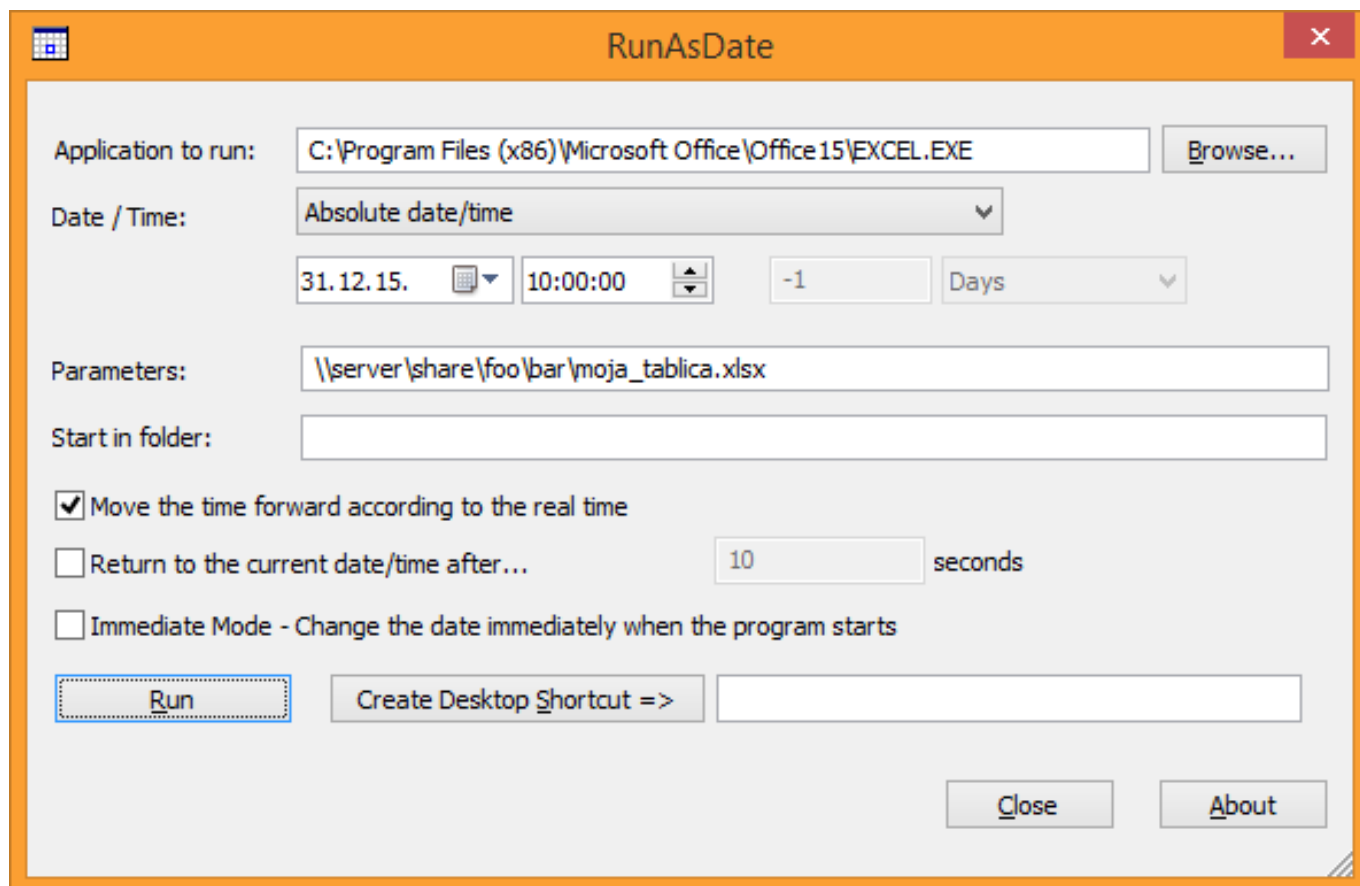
RunAsDate

Application to run: C:\Program Files (x86)\Microsoft Office\Office15\EXCEL.EXE Browse...

Date / Time: Absolute date/time

31.12.15. 10:00:00 -1 Days

Parameters: \\server\share\foo\bar\moja_tablica.xlsx

Start in folder:

Move the time forward according to the real time

Return to the current date/time after... 10 seconds

Immediate Mode - Change the date immediately when the program starts

Run Create Desktop Shortcut =>

Close About